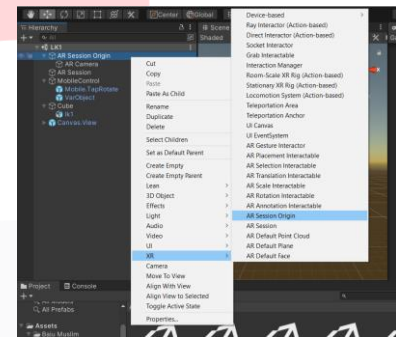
Center Global
Hierarchy
Scene
Shaded
LK1
AR Session Origin
AR Camera
AR Session
MobileControl
Mobile TapRotate
VarObject
Cube
lk1
Canvas View

Cut
Copy
Paste
Paste As Child
Rename
Duplicate
Delete
Select Children
Set as Default Parent
Create Empty
Create Empty Parent
Lean
3D Object
Effects
Light
Audio
Video
UI
XR
Camera
Move To View
Align With View
Align View to Selected
Toggle Active State
Properties...

Device-based
Ray Interactor (Action-based)
Direct Interactor (Action-based)
Socket Interactor
Grab Interactable
Interaction Manager
Room-Scale XR Rig (Action-based)
Stationary XR Rig (Action-based)
Locomotion System (Action-based)
Teleportation Area
Teleportation Anchor
UI Canvas
UI EventSystem
AR Gesture Interactor
AR Placement Interactable
AR Selection Interactable
AR Translation Interactable
AR Scale Interactable
AR Rotation Interactable
AR Annotation Interactable
AR Session Origin
AR Session
AR Default Point Cloud
AR Default Plane
AR Default Face

Project
Console
All Prefabs
Assets
Baju Muslim